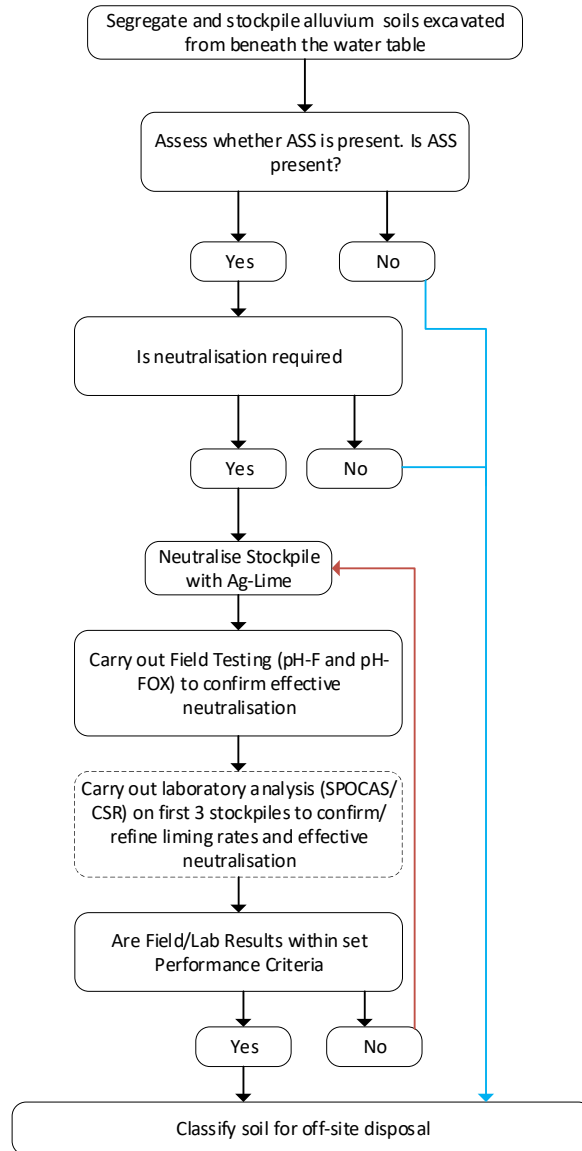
Segregate and stockpile alluvium soils excavated from beneath the water table

Assess whether ASS is present. Is ASS present?

Yes

No

Is neutralisation required

Yes

No

Neutralise Stockpile with Ag-Lime

Carry out Field Testing (pH-F and pH-FOX) to confirm effective neutralisation

Carry out laboratory analysis (SPOCAS/ CSR) on first 3 stockpiles to confirm/ refine liming rates and effective neutralisation

Are Field/Lab Results within set Performance Criteria

Yes

No

Classify soil for off-site disposal